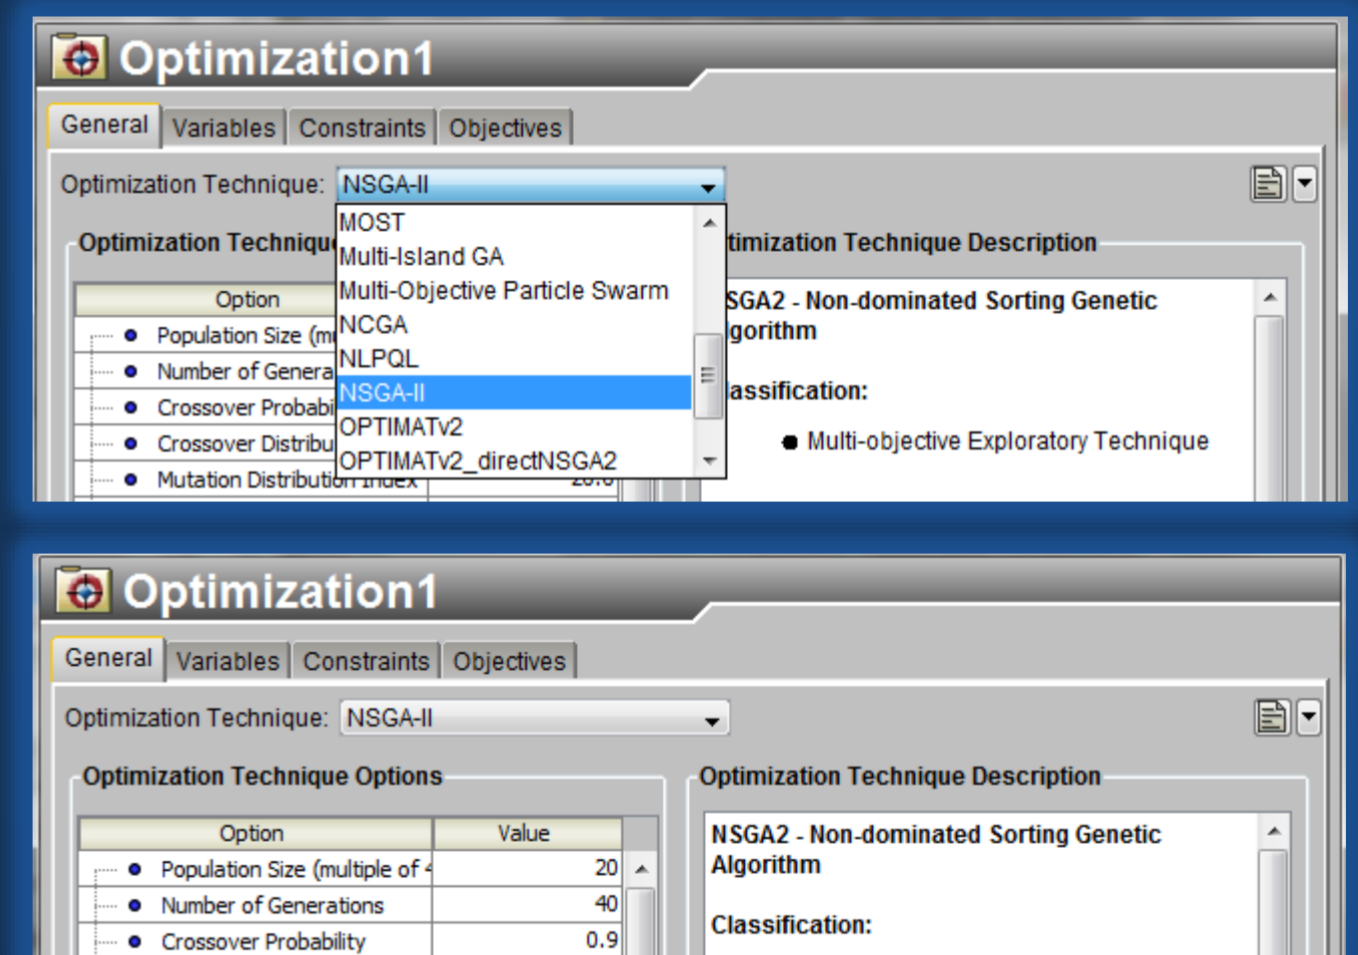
Optimization1

General | Variables | Constraints | Objectives

Optimization Technique: NSGA-II

MOST
Multi-Island GA
Multi-Objective Particle Swarm
NCGA
NLPQL
NSGA-II
OPTIMATv2
OPTIMATv2_directNSGA2

Optimization Techniqu

| Option |
|---|
| Population Size (m |
| Number of Genera |
| Crossover Probabi |
| Crossover Distribu |
| Mutation Distribution Index |

timization Technique Description

SGA2 - Non-dominated Sorting Genetic lgorithm

lassification:

Multi-objective Exploratory Technique

Optimization1

General | Variables | Constraints | Objectives

Optimization Technique: NSGA-II

Optimization Technique Options

| Option | Value |
|---|---|
| Population Size (multiple of 4 | 20 |
| Number of Generations | 40 |
| Crossover Probability | 0.9 |

Optimization Technique Description

NSGA2 - Non-dominated Sorting Genetic Algorithm

Classification: